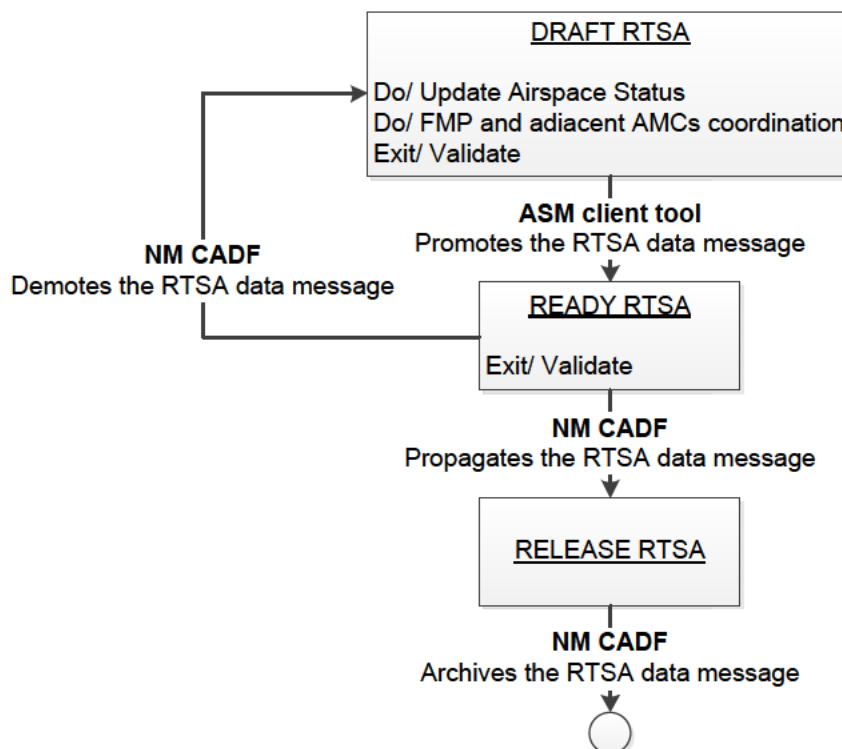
DRAFT RTSA

Do/ Update Airspace Status
Do/ FMP and adiacent AMCs coordination
Exit/ Validate

ASM client tool
Promotes the RTSA data message

NM CADF
Demotes the RTSA data message

READY RTSA

Exit/ Validate

NM CADF
Propagates the RTSA data message

RELEASE RTSA

NM CADF
Archives the RTSA data message